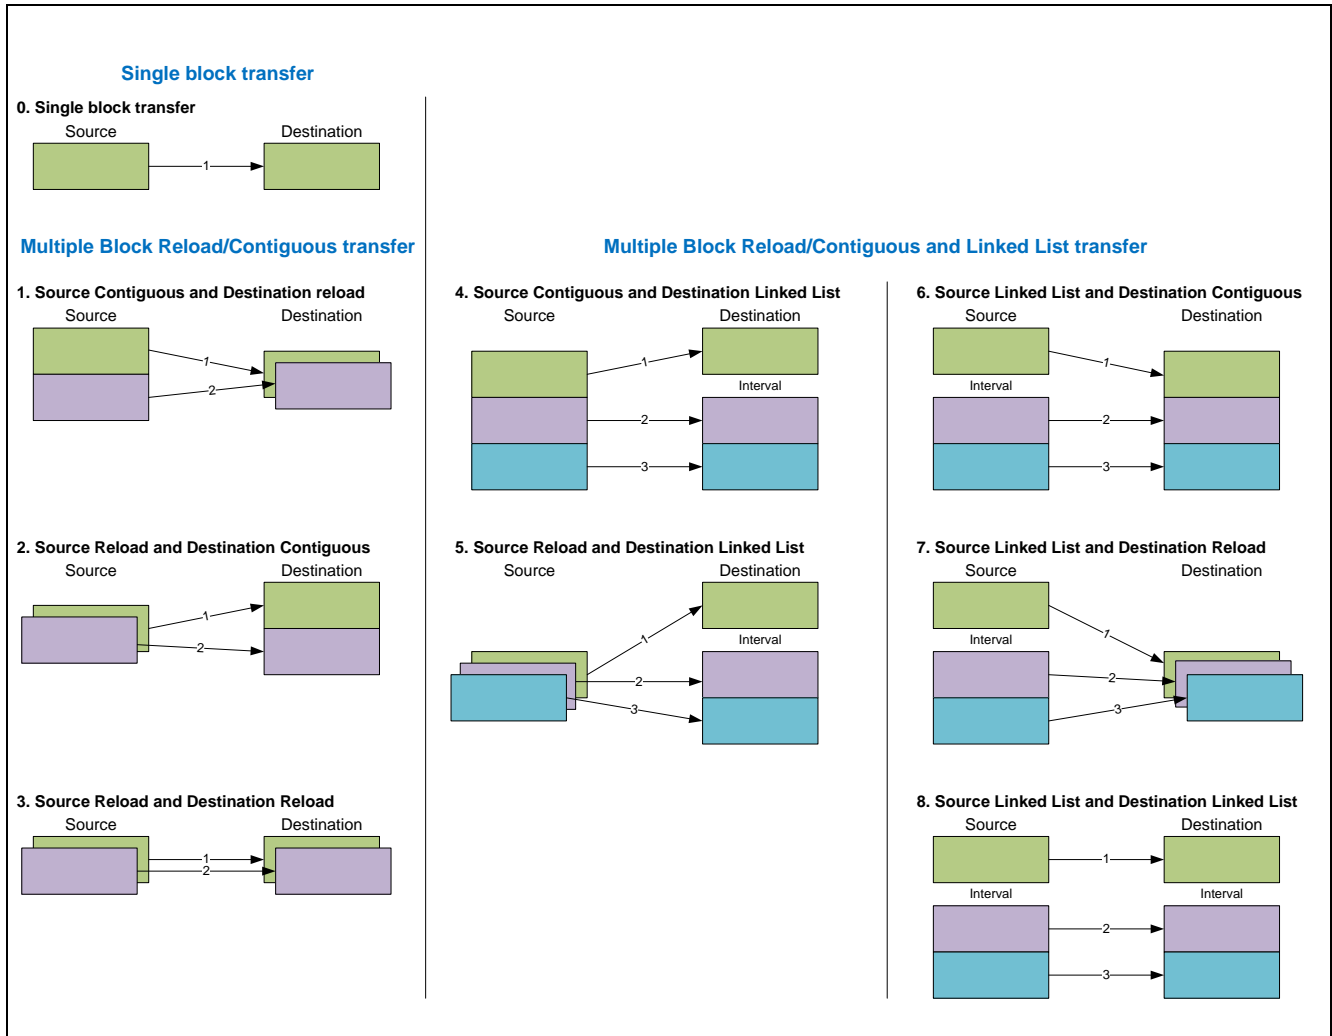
Single block transfer

0. Single block transfer
Source
Destination
1

Multiple Block Reload/Contiguous transfer

1. Source Contiguous and Destination reload
Source
Destination
1
2

2. Source Reload and Destination Contiguous
Source
Destination
1
2

3. Source Reload and Destination Reload
Source
Destination
1
2

Multiple Block Reload/Contiguous and Linked List transfer

4. Source Contiguous and Destination Linked List
Source
Destination
1
Interval
2
3

5. Source Reload and Destination Linked List
Source
Destination
1
Interval
2
3

6. Source Linked List and Destination Contiguous
Source
Destination
1
Interval
2
3

7. Source Linked List and Destination Reload
Source
Destination
1
Interval
2
3

8. Source Linked List and Destination Linked List
Source
Destination
1
Interval
Interval
2
3